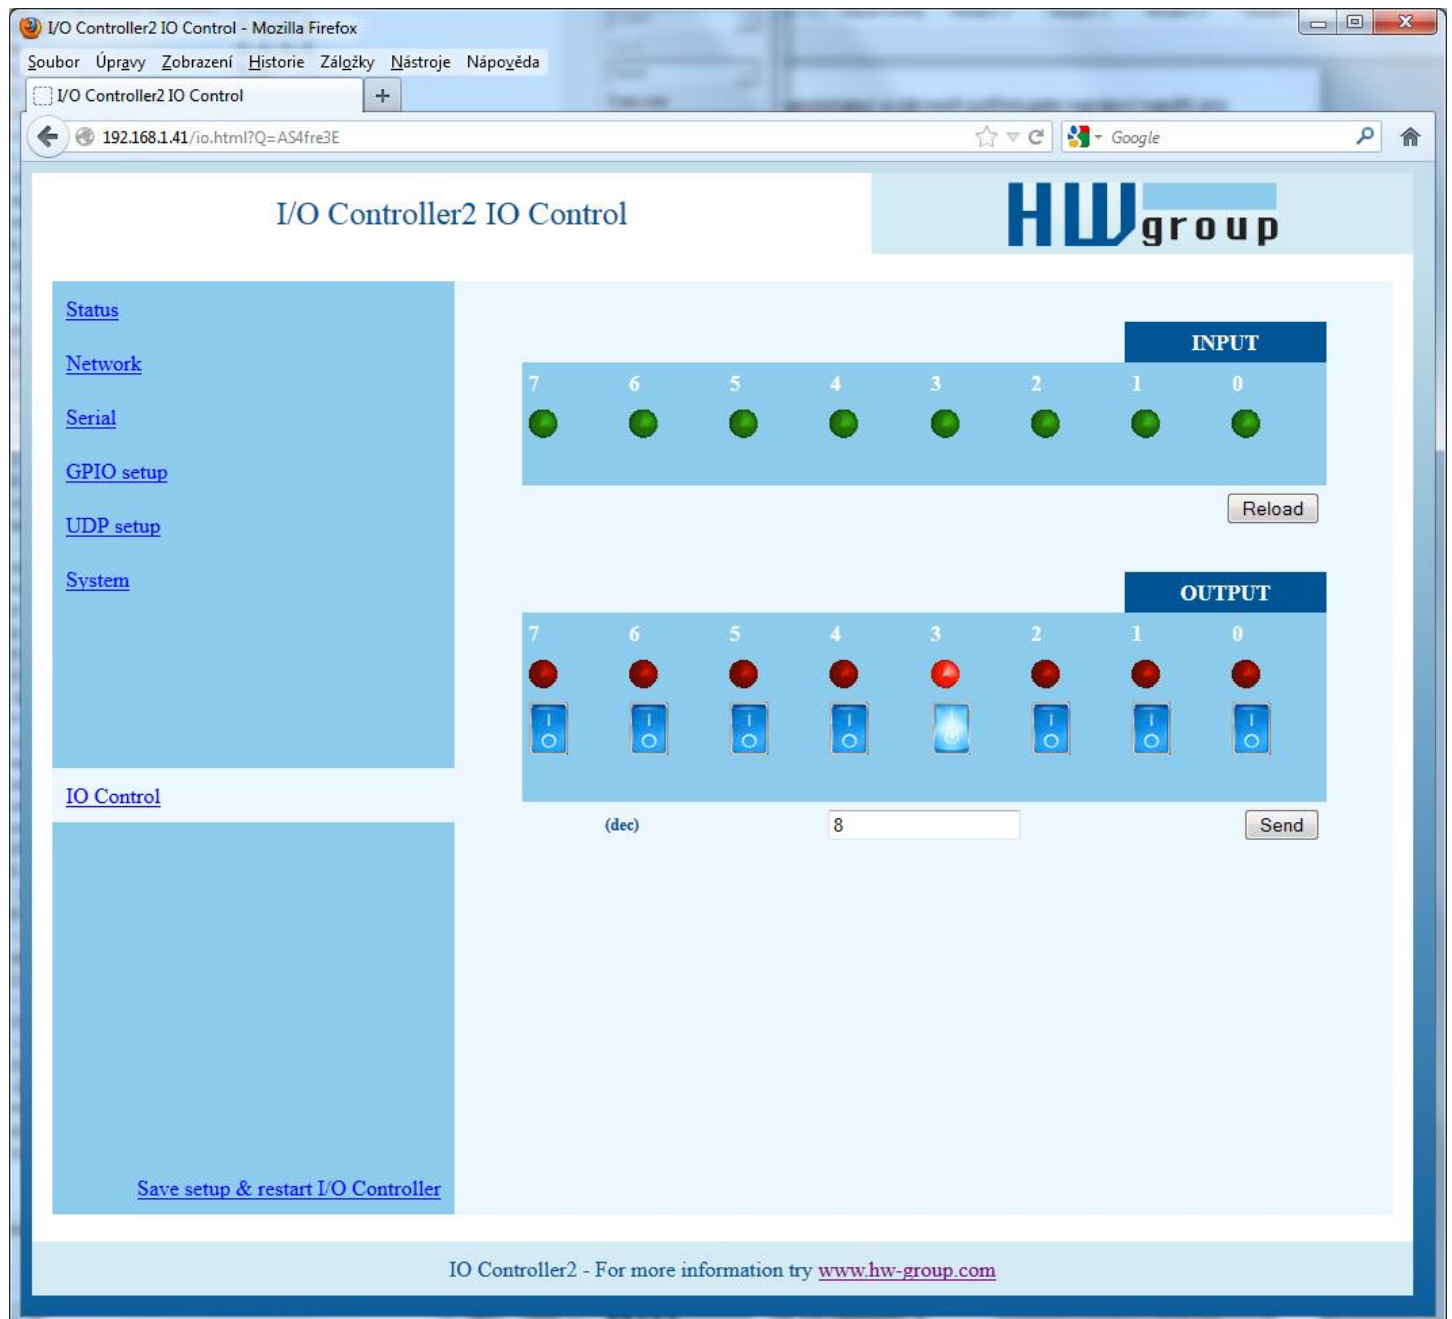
I/O Controller2 IO Control - Mozilla Firefox

Soubor Úpravy Zobrazení Historie Záložky Nástroje Nápověda

I/O Controller2 IO Control +

192.168.1.41/io.html?Q=AS4fre3E

Google

I/O Controller2 IO Control

HW group

Status

Network

Serial

GPIO setup

UDP setup

System

IO Control

Save setup & restart I/O Controller

INPUT

| 7 | 6 | 5 | 4 | 3 | 2 | 1 | 0 |
|---|---|---|---|---|---|---|---|

Reload

OUTPUT

| 7 | 6 | 5 | 4 | 3 | 2 | 1 | 0 |
|---|---|---|---|---|---|---|---|

(dec) 8 Send

IO Controller2 - For more information try www.hw-group.com